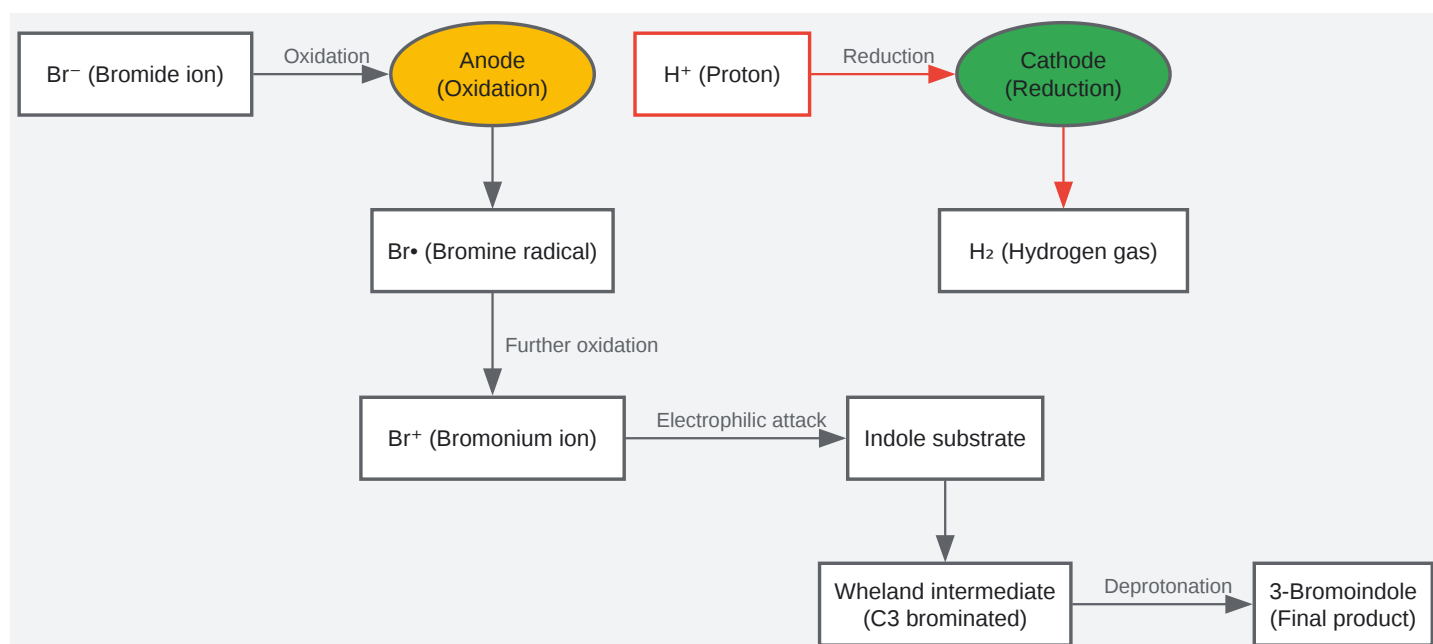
Br⁻ (Bromide ion)

Oxidation

Anode (Oxidation)

H⁺ (Proton)

Reduction

Cathode (Reduction)

Br• (Bromine radical)

H₂ (Hydrogen gas)

Further oxidation

Br⁺ (Bromonium ion)

Electrophilic attack

Indole substrate

Wheland intermediate (C3 brominated)

Deprotonation

3-Bromoindole (Final product)